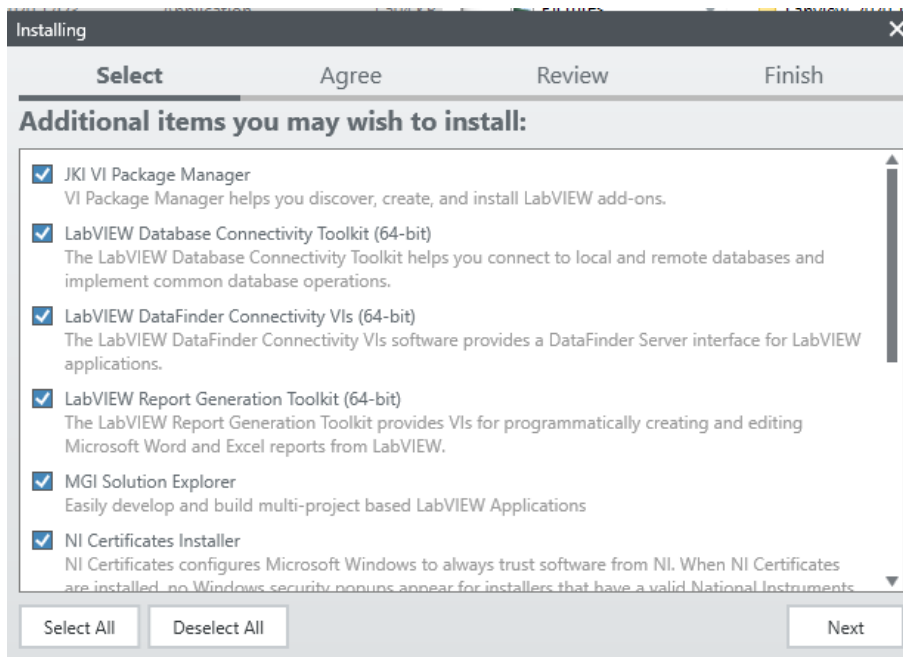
Installing

Select Agree Review Finish

Additional items you may wish to install:

JKI VI Package Manager
VI Package Manager helps you discover, create, and install LabVIEW add-ons.

LabVIEW Database Connectivity Toolkit (64-bit)
The LabVIEW Database Connectivity Toolkit helps you connect to local and remote databases and implement common database operations.

LabVIEW DataFinder Connectivity VIs (64-bit)
The LabVIEW DataFinder Connectivity VIs software provides a DataFinder Server interface for LabVIEW applications.

LabVIEW Report Generation Toolkit (64-bit)
The LabVIEW Report Generation Toolkit provides VIs for programmatically creating and editing Microsoft Word and Excel reports from LabVIEW.

MGI Solution Explorer
Easily develop and build multi-project based LabVIEW Applications

NI Certificates Installer
NI Certificates configures Microsoft Windows to always trust software from NI. When NI Certificates are installed, no Windows security popups appear for installers that have a valid National Instruments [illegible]

Select All Deselect All Next